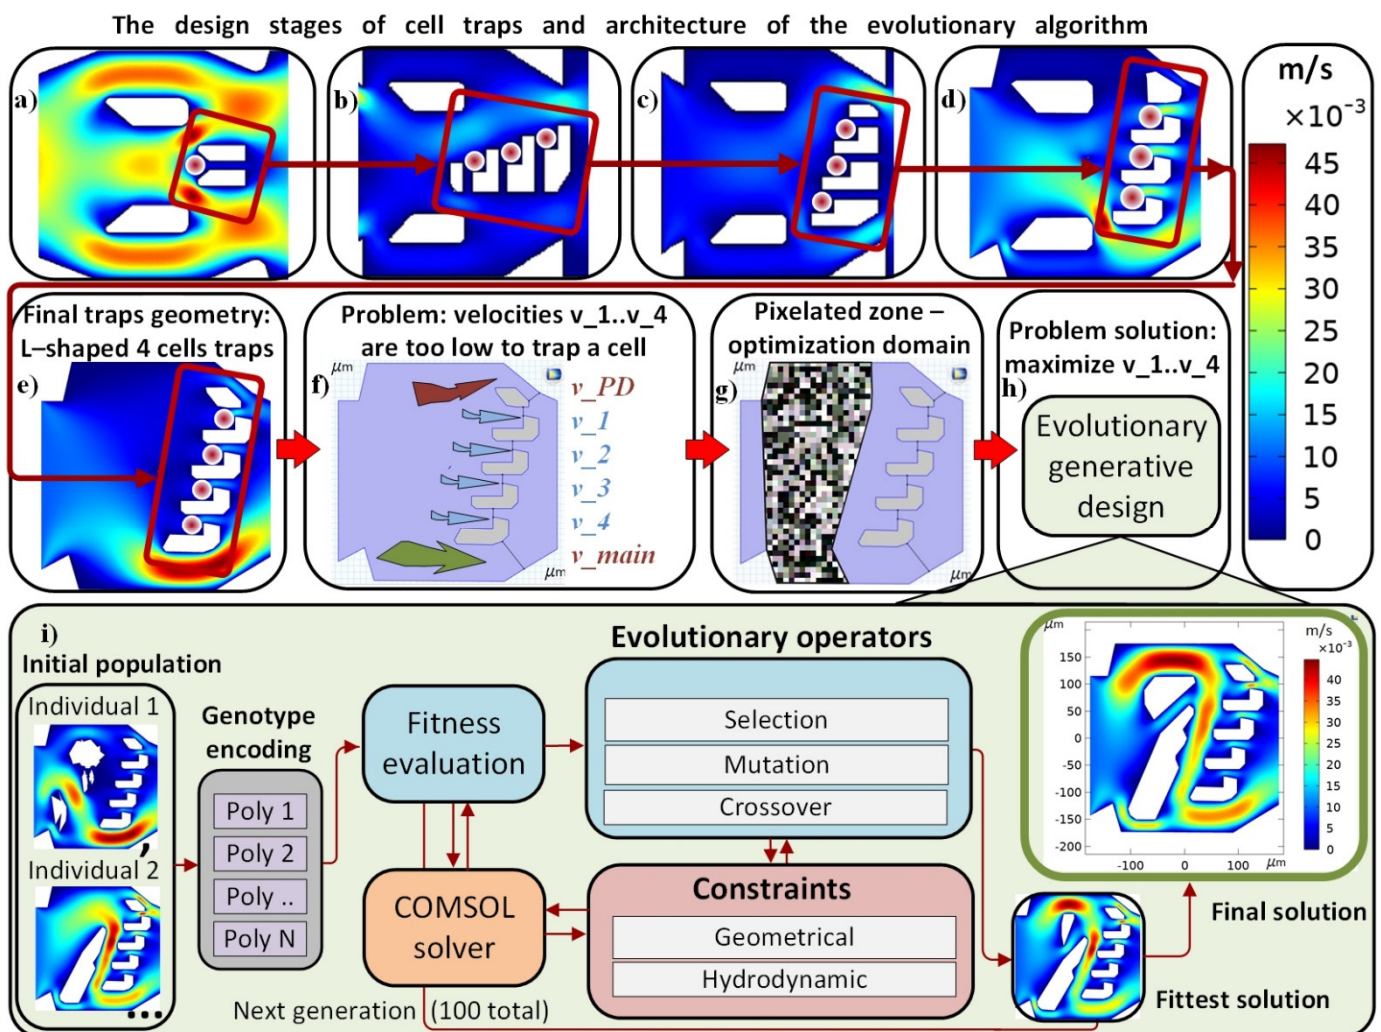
The design stages of cell traps and architecture of the evolutionary algorithm

a)

b)

c)

d)

m/s
$\times10^{-3}$
45
40
35
30
25
20
15
10
5
0

Final traps geometry: L–shaped 4 cells traps
e)

Problem: velocities v_1..v_4 are too low to trap a cell
f)
µm
v_PD
v_1
v_2
v_3
v_4
v_main
µm

Pixelated zone – optimization domain
g)
µm
µm

Problem solution: maximize v_1..v_4
h)
Evolutionary generative design

i)
Initial population
Individual 1
Individual 2
...

Genotype encoding
Poly 1
Poly 2
Poly ..
Poly N

Fitness evaluation

COMSOL solver

Evolutionary operators
Selection
Mutation
Crossover

Constraints
Geometrical
Hydrodynamic

Next generation (100 total)

µm
m/s
$\times10^{-3}$
150
100
50
0
-50
-100
-150
-200
-100
0
100
µm
40
35
30
25
20
15
10
5
0

Final solution

Fittest solution